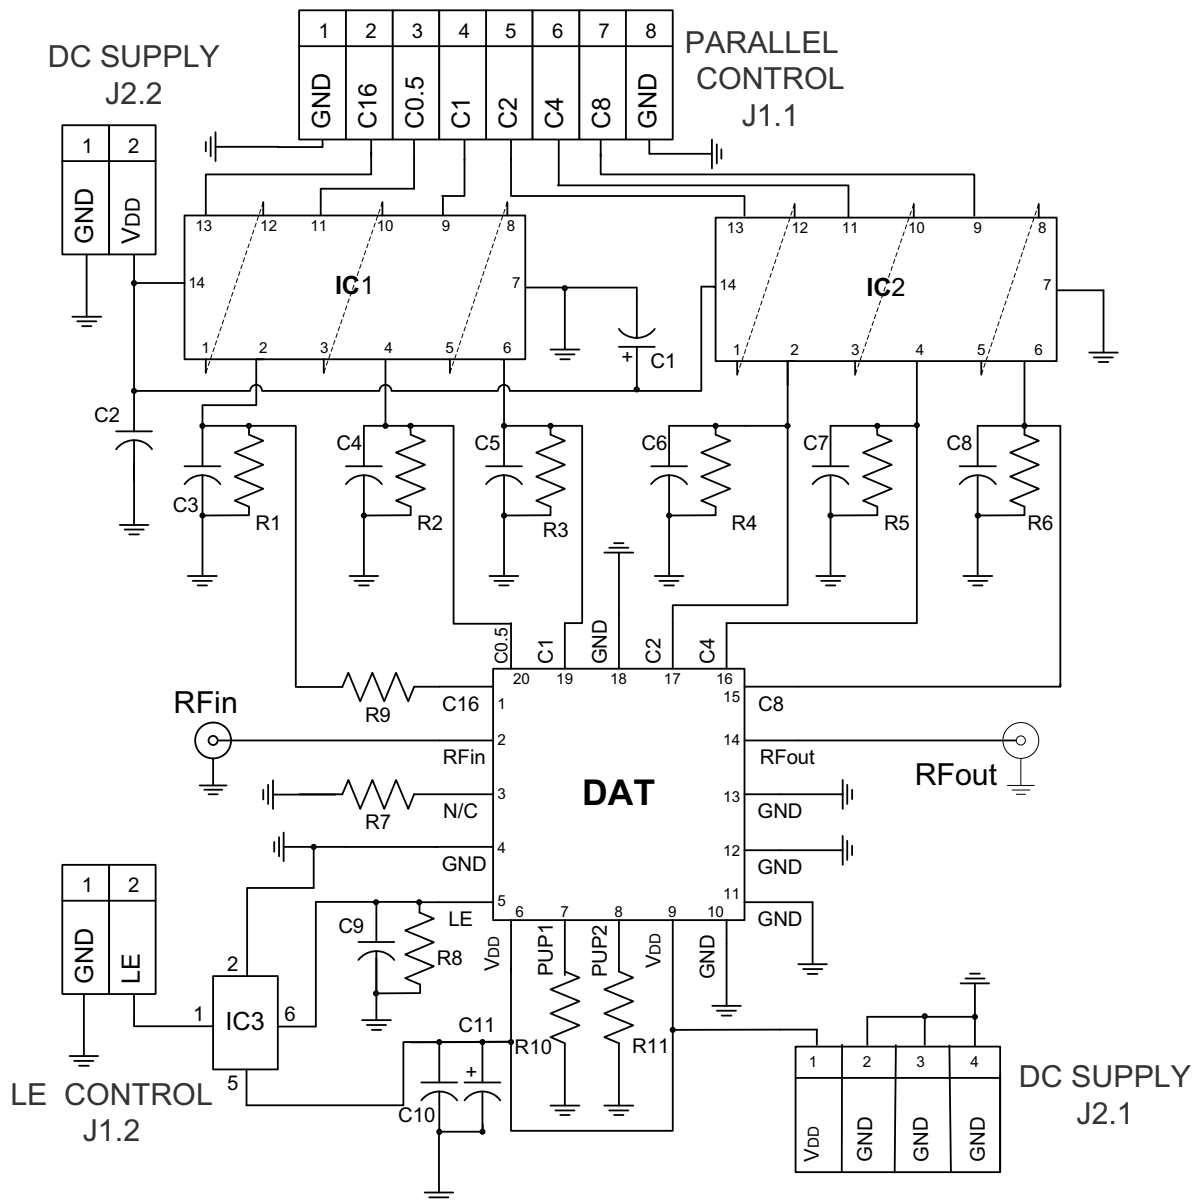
DC SUPPLY J2.2

| 1 | 2 |
|---|---|
| GND | $V_{DD}$ |

| 1 | 2 | 3 | 4 | 5 | 6 | 7 | 8 |
|---|---|---|---|---|---|---|---|
| GND | C16 | C0.5 | C1 | C2 | C4 | C8 | GND |

PARALLEL CONTROL J1.1

13 12 11 10 9 8
14 IC1 7
1 2 3 4 5 6

13 12 11 10 9 8
14 IC2 7
1 2 3 4 5 6

C1
C2
C3 R1
C4 R2
C5 R3
C6 R4
C7 R5
C8 R6

C0.5 C1 GND C2 C4
20 19 18 17 16

RFin
R9
C16 1
RFin 2
R7
N/C 3
GND 4
LE 5

DAT

15 C8
14 RFout
13 GND
12 GND
11 GND

RFout

6 7 8 9 10
$V_{DD}$ PUP1 PUP2 $V_{DD}$ GND

| 1 | 2 |
|---|---|
| GND | LE |

LE CONTROL J1.2

IC3
1 2 5 6

C9 R8
C11
R10
R11
C10

| 1 | 2 | 3 | 4 |
|---|---|---|---|
| $V_{DD}$ | GND | GND | GND |

DC SUPPLY J2.1